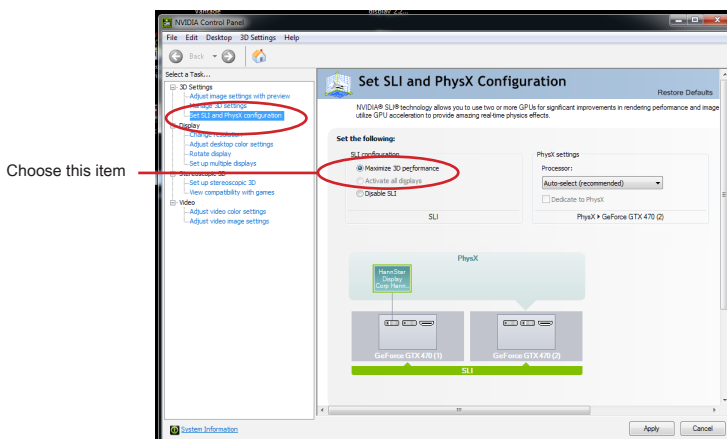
NVIDIA Control Panel

File Edit Desktop 3D Settings Help

Back

Select a Task...

3D Settings
Adjust image settings with preview
Manage 3D settings
Set SLI and PhysX configuration
Display
Change resolution
Adjust desktop color settings
Rotate display
Set up multiple displays
Stereoscopic 3D
Set up stereoscopic 3D
View compatibility with games
Video
Adjust video color settings
Adjust video image settings

Choose this item

Set SLI and PhysX Configuration

Restore Defaults

NVIDIA® SLI® technology allows you to use two or more GPUs for significant improvements in rendering performance and image utilize GPU acceleration to provide amazing real-time physics effects.

Set the following:

SLI configuration
Maximize 3D performance
Activate all displays
Disable SLI

SLI

PhysX settings
Processor:
Auto-select (recommended)
Dedicate to PhysX

PhysX ▸ GeForce GTX 470 (2)

PhysX

HannStar Display Corp Hann...

GeForce GTX 470 (1)

GeForce GTX 470 (2)

SLI

System Information

Apply Cancel